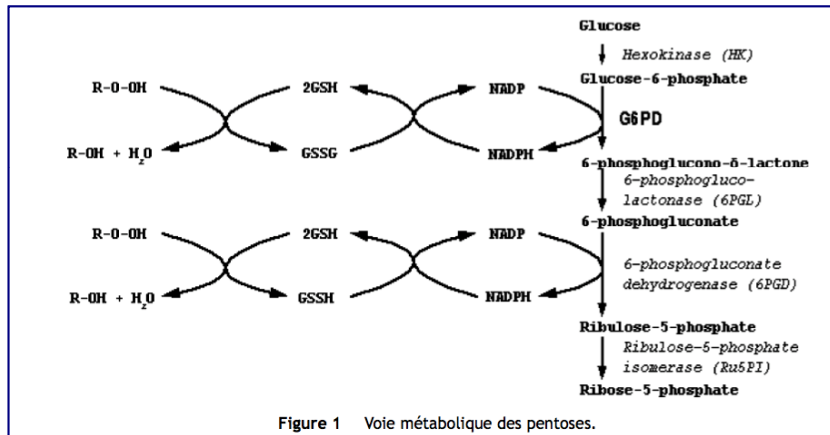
Glucose

Hexokinase (HK)

Glucose-6-phosphate

R-O-OH

2GSH

NADP

G6PD

R-OH + $H_2O$

GSSG

NADPH

6-phosphoglucono-δ-lactone

6-phosphoglucolactonase (6PGL)

6-phosphogluconate

R-O-OH

2GSH

NADP

6-phosphogluconate dehydrogenase (6PGD)

R-OH + $H_2O$

GSSH

NADPH

Ribulose-5-phosphate

Ribulose-5-phosphate isomerase (Ru5PI)

Ribose-5-phosphate

Figure 1 Voie métabolique des pentoses.